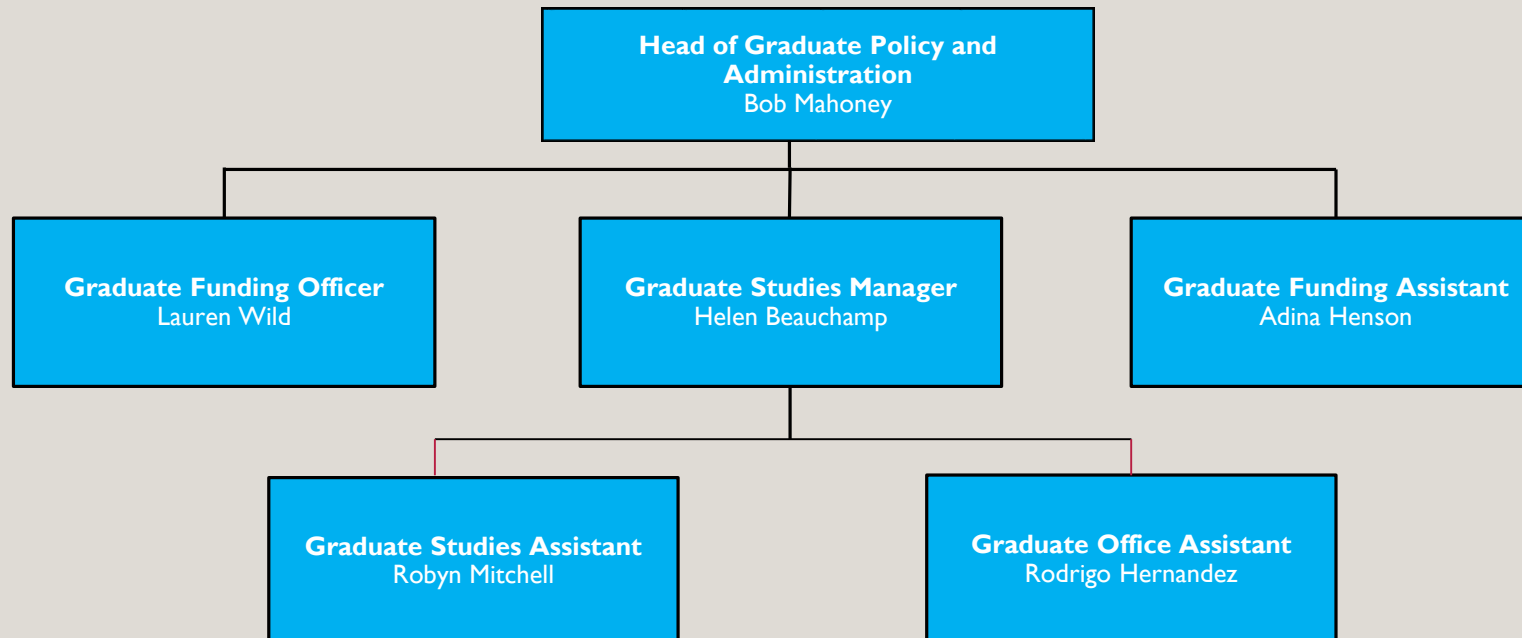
Head of Graduate Policy and Administration
Bob Mahoney

Graduate Funding Officer
Lauren Wild

Graduate Studies Manager
Helen Beauchamp

Graduate Funding Assistant
Adina Henson

Graduate Studies Assistant
Robyn Mitchell

Graduate Office Assistant
Rodrigo Hernandez